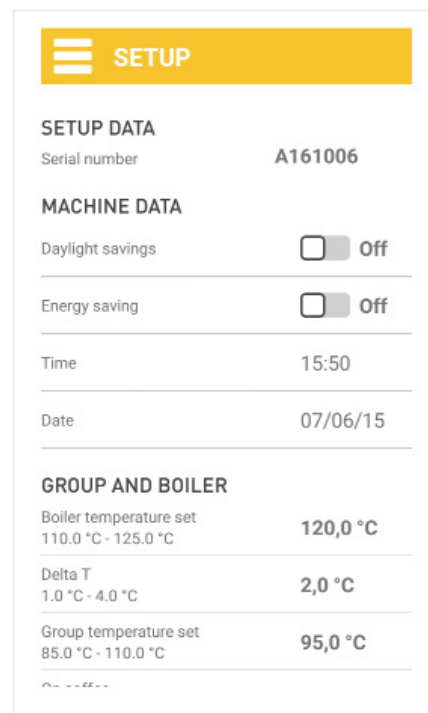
SETUP

SETUP DATA

Serial number A161006

MACHINE DATA

Daylight savings Off

Energy saving Off

Time 15:50

Date 07/06/15

GROUP AND BOILER

Boiler temperature set
110.0 °C - 125.0 °C 120,0 °C

Delta T
1.0 °C - 4.0 °C 2,0 °C

Group temperature set
85.0 °C - 110.0 °C 95,0 °C

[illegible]